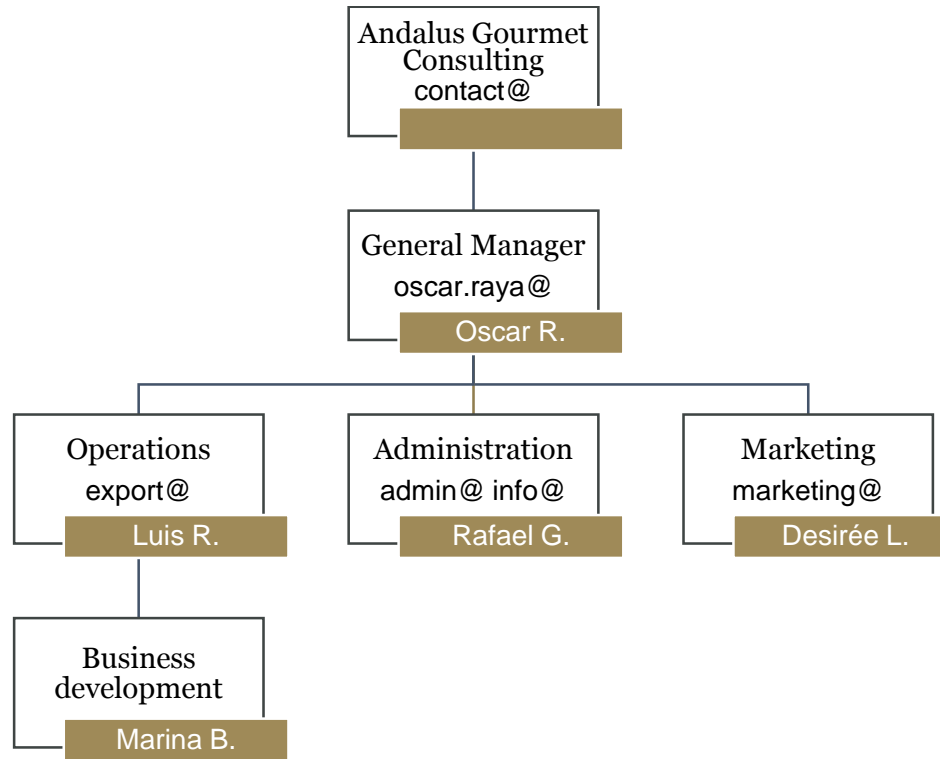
Andalus Gourmet Consulting
contact@

General Manager
oscar.raya@
Oscar R.

Operations
export@
Luis R.

Administration
admin@ info@
Rafael G.

Marketing
marketing@
Desirée L.

Business development
Marina B.